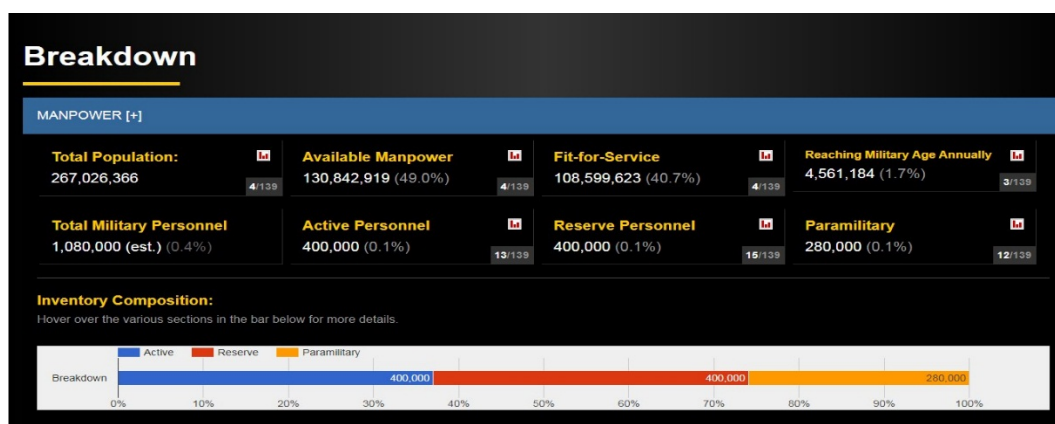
Breakdown

MANPOWER [+]

Total Population:
267,026,366
4/139

Available Manpower
130,842,919 (49.0%)
4/139

Fit-for-Service
108,599,623 (40.7%)
4/139

Reaching Military Age Annually
4,561,184 (1.7%)
3/139

Total Military Personnel
1,080,000 (est.) (0.4%)

Active Personnel
400,000 (0.1%)
13/139

Reserve Personnel
400,000 (0.1%)
15/139

Paramilitary
280,000 (0.1%)
12/139

Inventory Composition:
Hover over the various sections in the bar below for more details.

Active Reserve Paramilitary

Breakdown 400,000 400,000 280,000

0% 10% 20% 30% 40% 50% 60% 70% 80% 90% 100%